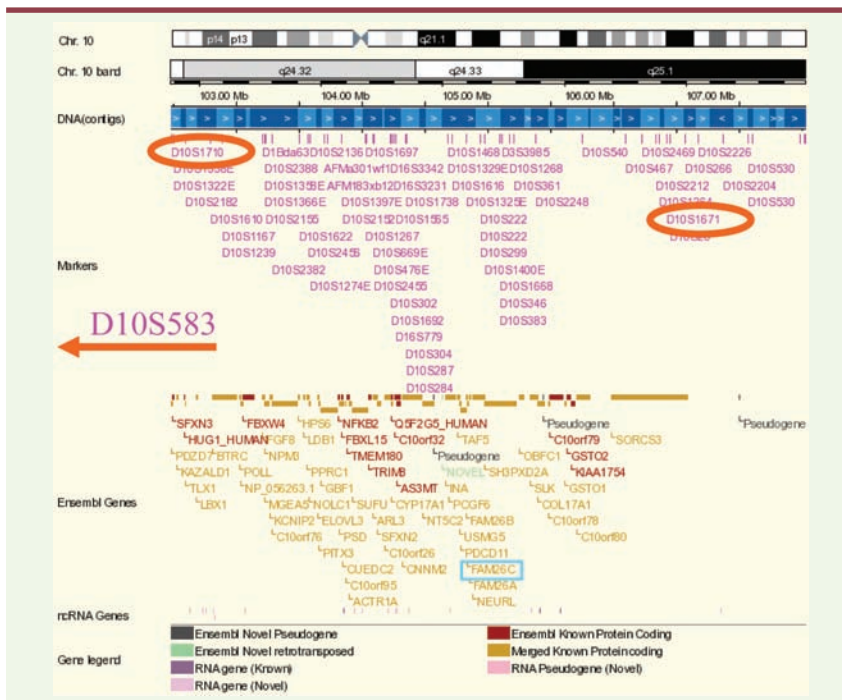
Chr. 10 p14 p13 q21.1

Chr. 10 band q24.32 q24.33 q25.1

DNA(contigs) 103.00 Mb 104.00 Mb 105.00 Mb 106.00 Mb 107.00 Mb

D10S1710 D1Bda63 D10S2136 D10S1697 D10S1468 D3S3985 D10S540 D10S2469 D10S2226
D10S1558E D10S2388 AFMa301wf1 D16S3342 D10S1329E D10S1268 D10S467 D10S266 D10S530
D10S1322E D10S135BE AFM183xb12 D16S3231 D10S1616 D10S361 D10S2212 D10S2204
D10S2182 D10S1366E D10S1397E D10S1738 D10S1325E D10S2248 D10S1364 D10S530
D10S1610 D10S2155 D10S2152 D10S1565 D10S222 D10S1671
D10S1167 D10S1622 D10S1267 D10S222 D10S620
D10S1239 D10S2456 D10S669E D10S299
Markers D10S2382 D10S476E D10S1400E
D10S1274E D10S2455 D10S1668
D10S302 D10S346
D10S1692 D10S383
D16S779
D10S304
D10S287
D10S284

D10S583

SFXN3 FBXW4 HPS6 NFKB2 Q5F2G5_HUMAN Pseudogene Pseudogene
HUG1_HUMAN FGF8 LDB1 FBXL15 C10orf32 TAF5 C10orf79 SORCS3
PDZD7 BTRC NPM3 TMEM180 Pseudogene OBFC1 GSTO2
KAZALD1 POLL PPRC1 TRIM8 NOVEL SH3PXD2A KIAA1754
TLX1 NP_056263.1 GBF1 AS3MT INA SUK GSTO1
Ensembl Genes LBX1 MGEA5 NOLC1 SUFU CYP17A1 PCGF6 COL17A1
KCNIP2 ELOVL3 ARL3 NT5C2 FAM26B C10orf78
C10orf76 PSD SFXN2 USMG5 C10orf80
PITX3 C10orf26 PDCD11
CUEDC2 CNNM2 FAM26C
C10orf95 FAM26A
ACTR1A NEURL

rcRNA Genes

Gene legend
Ensembl Novel Pseudogene
Ensembl Known Protein Coding
Ensembl Novel retrotransposed
Merged Known Proteincoding
RNA gene (Known)
RNA Pseudogene (Novel)
RNA gene (Novel)